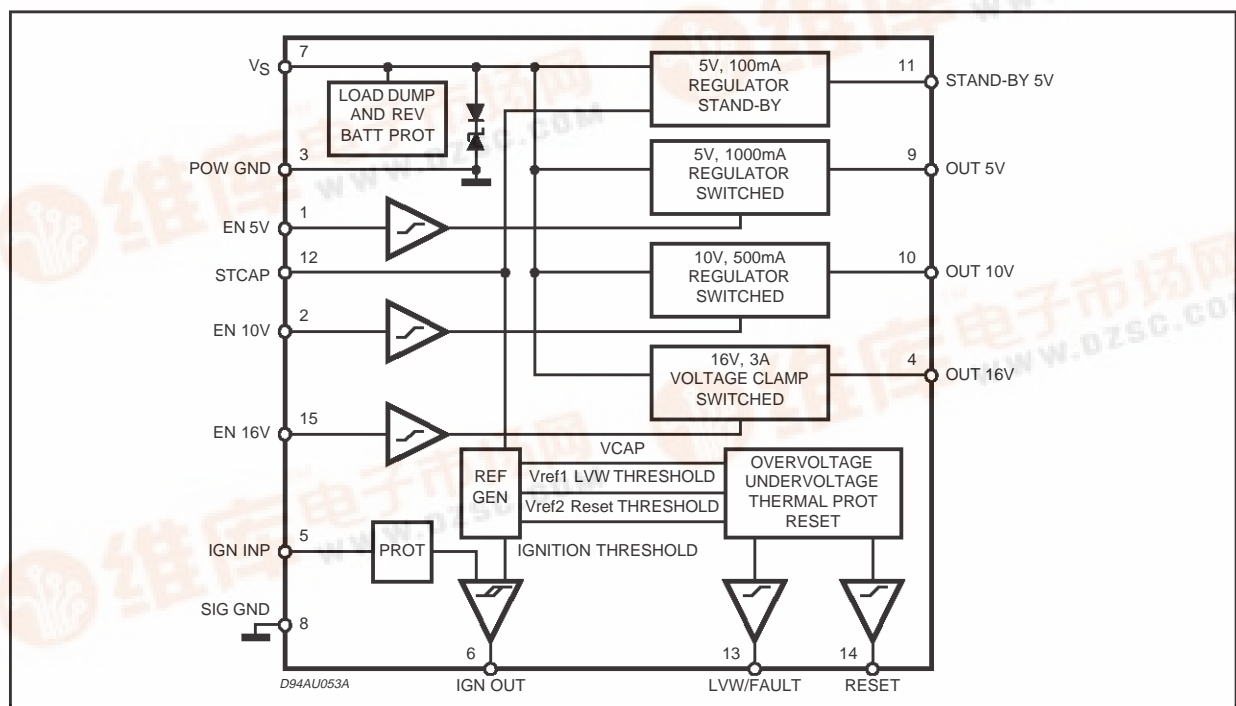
$V_S$ 7
LOAD DUMP AND REV BATT PROT
5V, 100mA REGULATOR STAND-BY
11 STAND-BY 5V
POW GND 3
5V, 1000mA REGULATOR SWITCHED
9 OUT 5V
EN 5V 1
STCAP 12
10V, 500mA REGULATOR SWITCHED
10 OUT 10V
EN 10V 2
16V, 3A VOLTAGE CLAMP SWITCHED
4 OUT 16V
EN 16V 15
VCAP
REF GEN
Vref1 LVW THRESHOLD
Vref2 Reset THRESHOLD
OVERVOLTAGE UNDERVOLTAGE THERMAL PROT RESET
IGN INP 5
PROT
IGNITION THRESHOLD
SIG GND 8
6 IGN OUT
13 LVW/FAULT
14 RESET
D94AU053A
www.dzsc.com
维库电子市场网